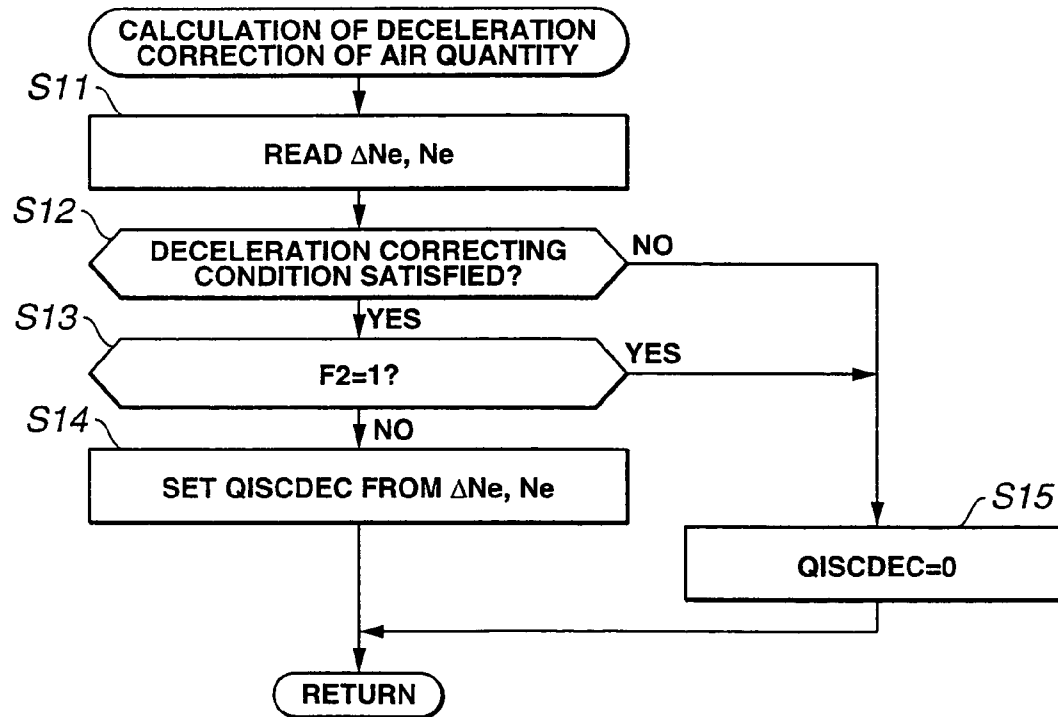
CALCULATION OF DECELERATION CORRECTION OF AIR QUANTITY

S11

READ ΔNe, Ne

S12

DECELERATION CORRECTING CONDITION SATISFIED?

NO

S13

YES

F2=1?

YES

S14

NO

SET QISCDEC FROM ΔNe, Ne

S15

QISCDEC=0

RETURN